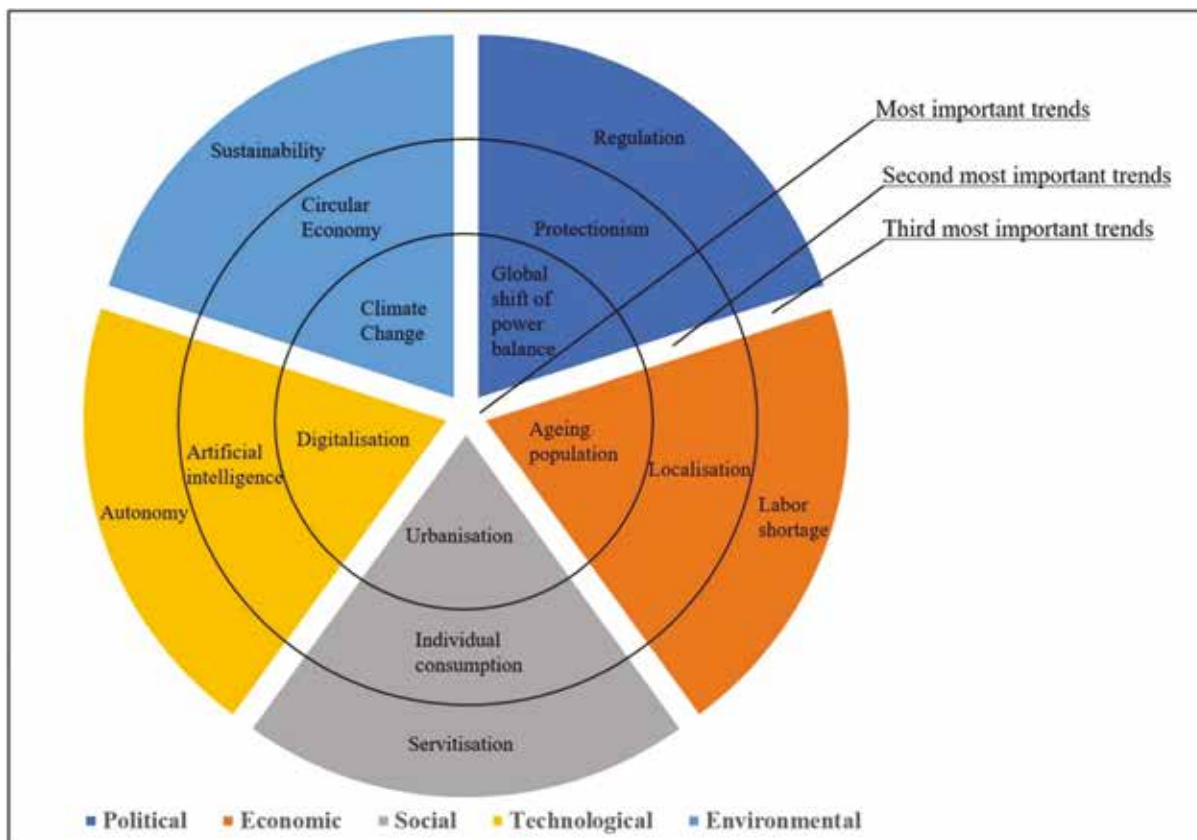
Most important trends

Second most important trends

Third most important trends

Sustainability

Circular Economy

Climate Change

Regulation

Protectionism

Global shift of power balance

Artificial intelligence

Digitalisation

Autonomy

Ageing population

Localisation

Labor shortage

Urbanisation

Individual consumption

Servitisation

Political Economic Social Technological Environmental